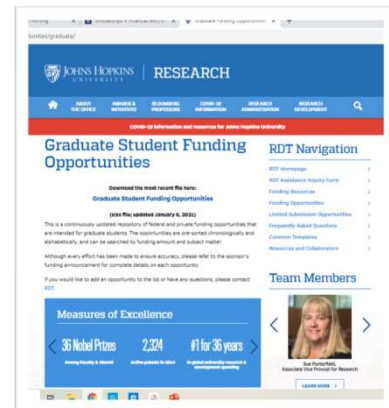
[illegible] × Scholarships + Financial Aid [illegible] × Graduate Funding Opportunities ×

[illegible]/graduate/

JOHNS HOPKINS UNIVERSITY | RESEARCH

ABOUT THE OFFICE | AWARDS & INITIATIVES | BLOOMBERG PROFESSORS | COVID-19 INFORMATION | RESEARCH ADMINISTRATION | RESEARCH DEVELOPMENT

COVID-19 Information and resources for Johns Hopkins University

Graduate Student Funding Opportunities

Download the most recent file here:
Graduate Student Funding Opportunities

(xlsx file; updated January 6, 2021)

This is a continuously updated repository of federal and private funding opportunities that are intended for graduate students. The opportunities are pre-sorted chronologically and alphabetically, and can be searched by funding amount and subject matter.

Although every effort has been made to ensure accuracy, please refer to the sponsor's funding announcement for complete details on each opportunity.

If you would like to add an opportunity to the list or have any questions, please contact RDT.

Measures of Excellence

36 Nobel Prizes
Among faculty & alumni

2,324
Active patents to date

#1 for 36 years
In global university research & development spending

RDT Navigation

RDT Homepage
RDT Assistance Inquiry Form
Funding Resources
Funding Opportunities
Limited Submission Opportunities
Frequently Asked Questions
Common Templates
Resources and Collaborators

Team Members

Sue Porterfield,
Associate Vice Provost for Research

LEARN MORE